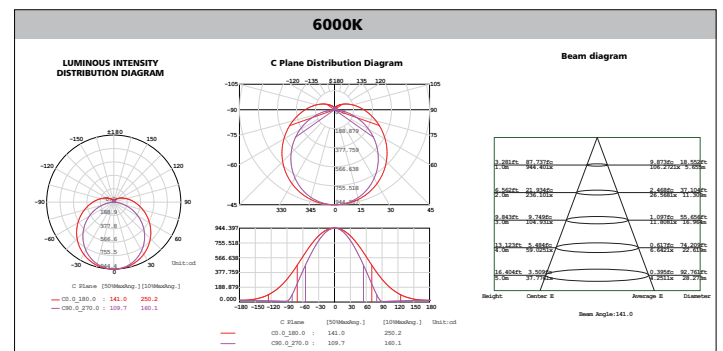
6000K

LUMINOUS INTENSITY DISTRIBUTION DIAGRAM

±180
−150
150
−120
120
−90
90
−60
60
−30
0
30

188.9
377.8
566.6
755.5
944.4

Unit:cd

C Plane [50%MaxAng.] [10%MaxAng.]
C0.0_180.0 : 141.0 250.2
C90.0_270.0 : 109.7 160.1

C Plane Distribution Diagram

−105
−120
−135
±180
135
120
105
−90
90
−75
75
−60
60
−45
45
330
345
0
15
30

188.879
377.759
566.638
755.518
944.397

944.397
755.518
566.638
377.759
188.879
0.000

−180 −150 −120 −90 −60 −30 0 30 60 90 120 150 180

C Plane [50%MaxAng.] [10%MaxAng.] Unit:cd
C0.0_180.0 : 141.0 250.2
C90.0_270.0 : 109.7 160.1

Beam diagram

| | | | |
|---|---|---|---|
| 3.281ft<br>1.0m | 87.737fc<br>944.401lx | 9.873fc<br>106.272lx | 18.552ft<br>5.655m |
| 6.562ft<br>2.0m | 21.934fc<br>236.101lx | 2.468fc<br>26.568lx | 37.104ft<br>11.309m |
| 9.843ft<br>3.0m | 9.749fc<br>104.934lx | 1.097fc<br>11.808lx | 55.656ft<br>16.964m |
| 13.123ft<br>4.0m | 5.484fc<br>59.025lx | 0.617fc<br>6.642lx | 74.209ft<br>22.619m |
| 16.404ft<br>5.0m | 3.509fc<br>37.776lx | 0.395fc<br>4.251lx | 92.762ft<br>28.274m |

Height Center E Average E Diameter

Beam Angle:141.0